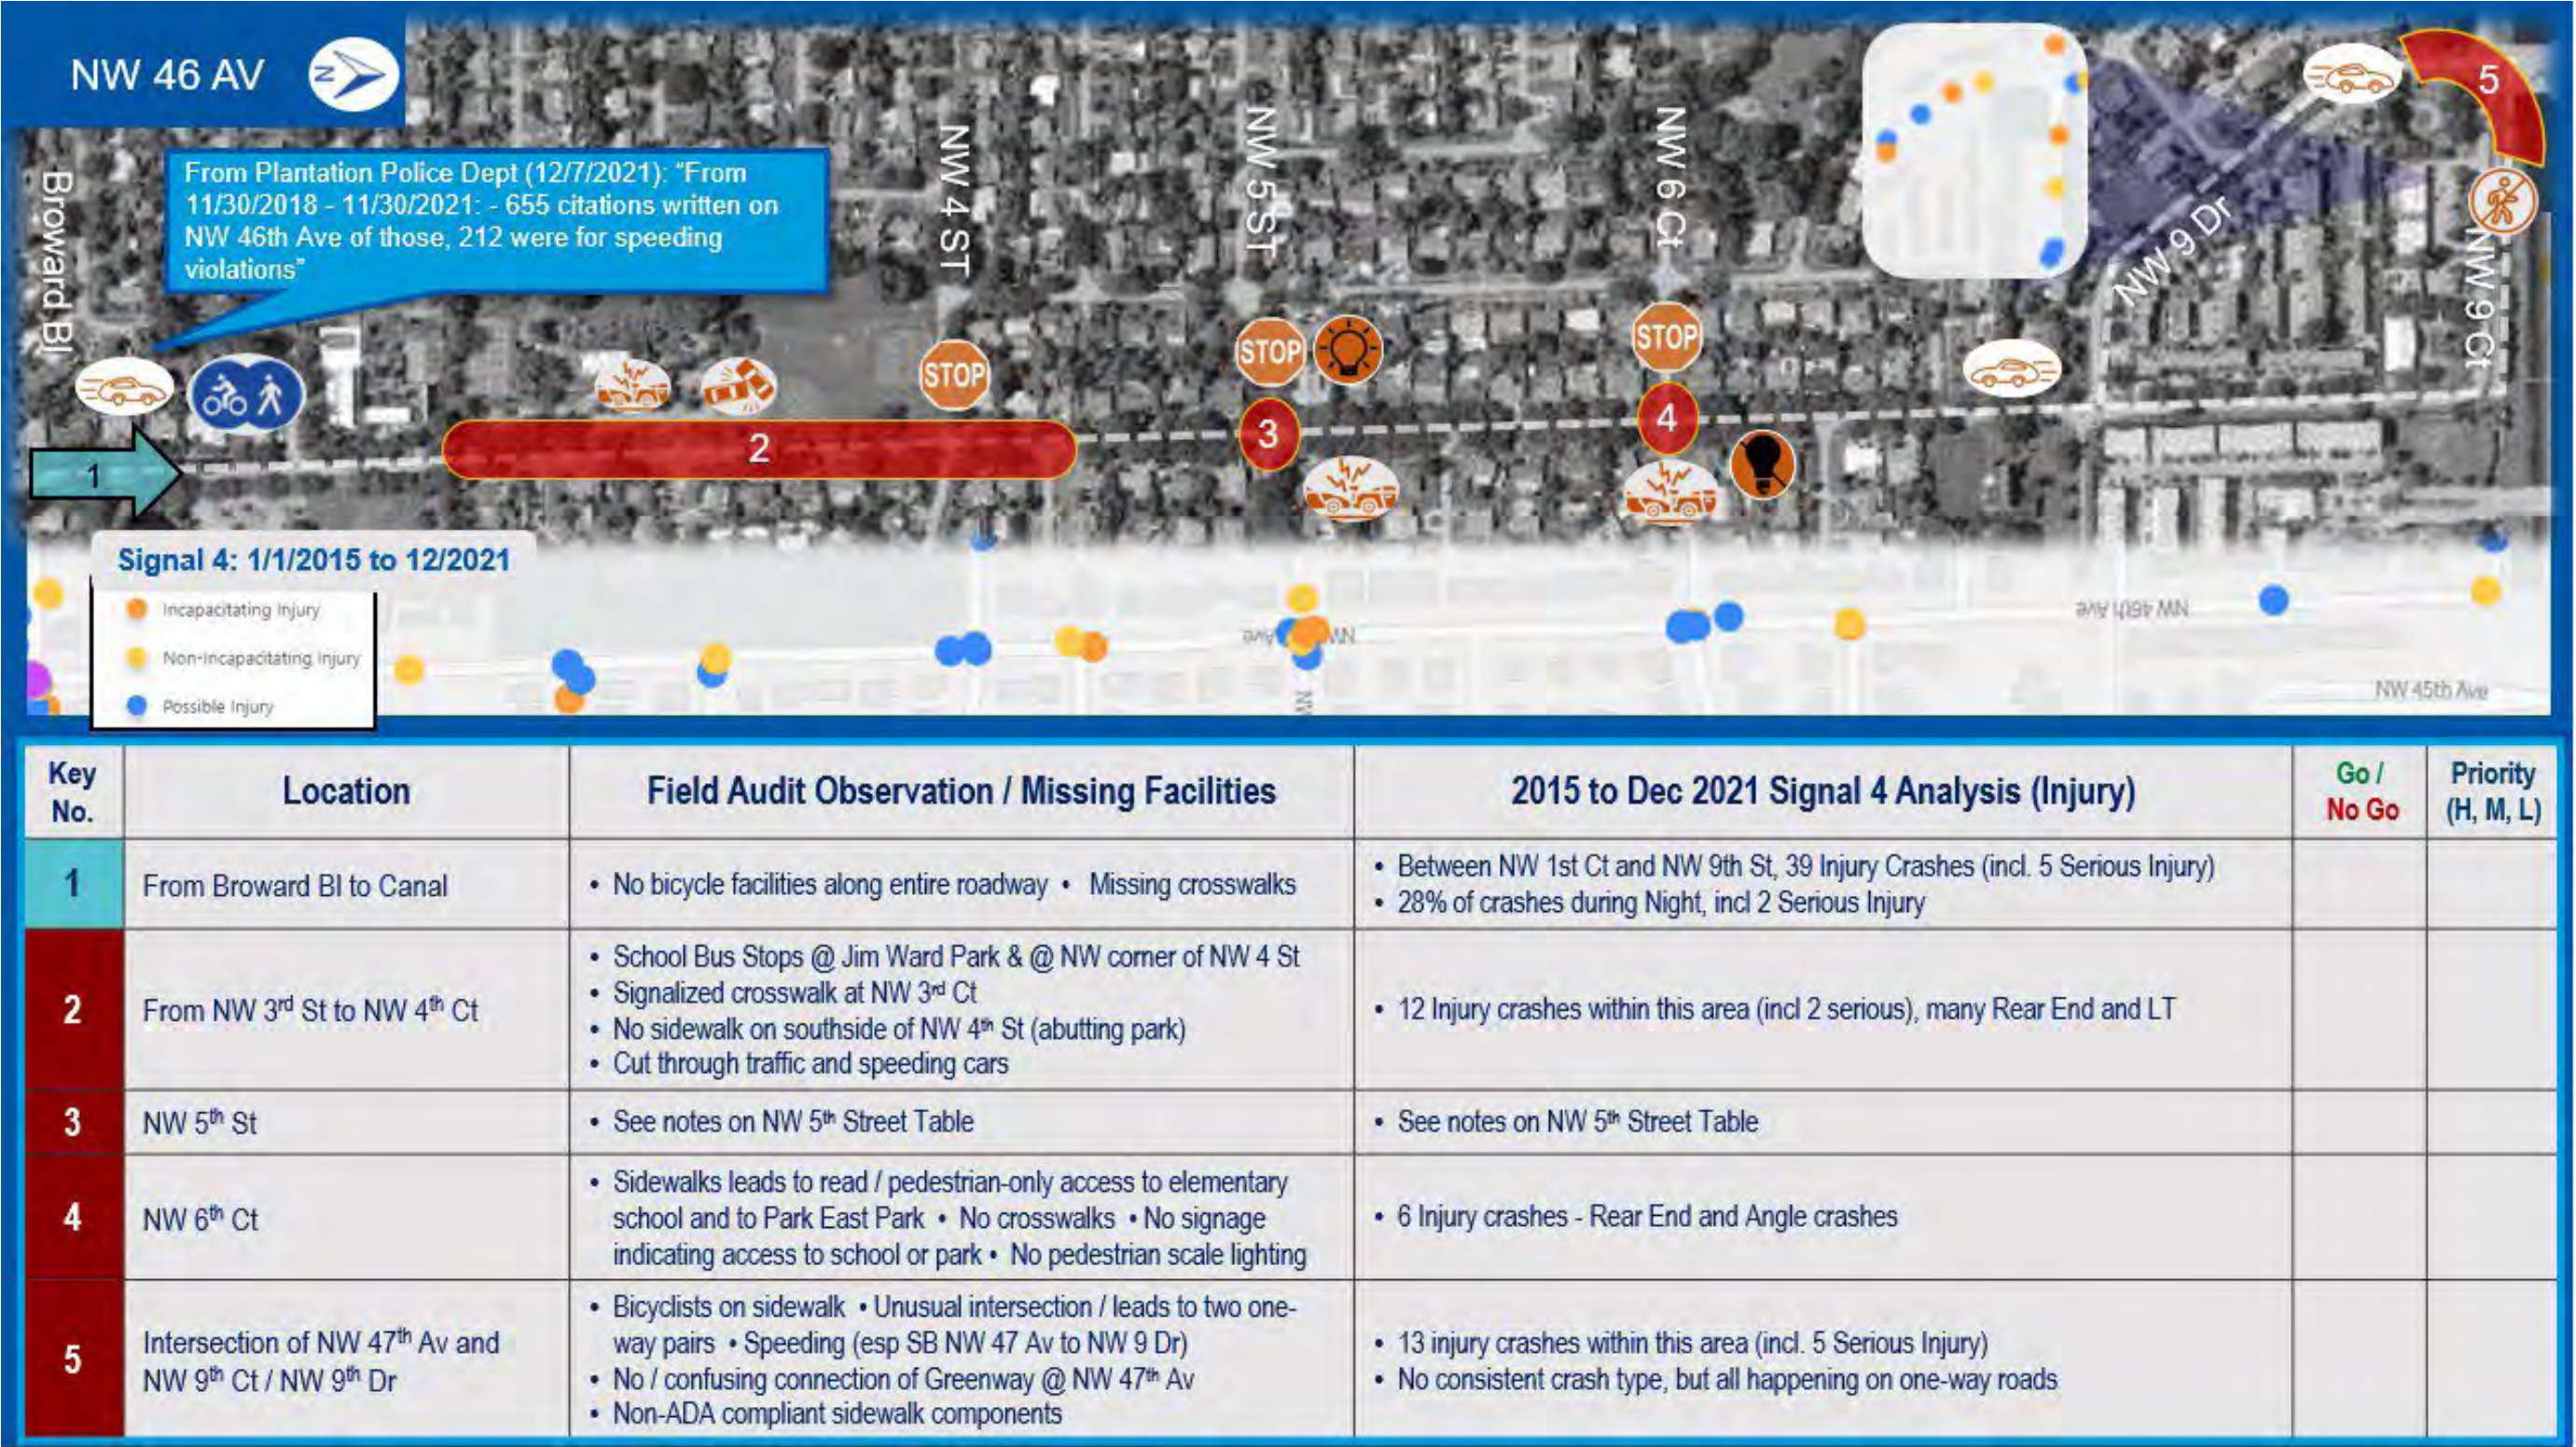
NW 46 AV

N

From Plantation Police Dept (12/7/2021): "From 11/30/2018 - 11/30/2021: - 655 citations written on NW 46th Ave of those, 212 were for speeding violations"

Broward Bl

NW 4 ST

NW 5 ST

NW 6 Ct

NW 9 Dr

NW 9 Ct

STOP

STOP

STOP

1

2

3

4

5

Signal 4: 1/1/2015 to 12/2021

Incapacitating Injury

Non-Incapacitating Injury

Possible Injury

NW 46th Ave

NW 45th Ave

| Key No. | Location | Field Audit Observation / Missing Facilities | 2015 to Dec 2021 Signal 4 Analysis (Injury) | Go / No Go | Priority (H, M, L) |
|---|---|---|---|---|---|
| 1 | From Broward Bl to Canal | • No bicycle facilities along entire roadway • Missing crosswalks | • Between NW 1st Ct and NW 9th St, 39 Injury Crashes (incl. 5 Serious Injury) • 28% of crashes during Night, incl 2 Serious Injury | | |
| 2 | From NW 3$^{rd}$ St to NW 4$^{th}$ Ct | • School Bus Stops @ Jim Ward Park & @ NW corner of NW 4 St • Signalized crosswalk at NW 3$^{rd}$ Ct • No sidewalk on southside of NW 4$^{th}$ St (abutting park) • Cut through traffic and speeding cars | • 12 Injury crashes within this area (incl 2 serious), many Rear End and LT | | |
| 3 | NW 5$^{th}$ St | • See notes on NW 5$^{th}$ Street Table | • See notes on NW 5$^{th}$ Street Table | | |
| 4 | NW 6$^{th}$ Ct | • Sidewalks leads to read / pedestrian-only access to elementary school and to Park East Park • No crosswalks • No signage indicating access to school or park • No pedestrian scale lighting | • 6 Injury crashes - Rear End and Angle crashes | | |
| 5 | Intersection of NW 47$^{th}$ Av and NW 9$^{th}$ Ct / NW 9$^{th}$ Dr | • Bicyclists on sidewalk • Unusual intersection / leads to two one-way pairs • Speeding (esp SB NW 47 Av to NW 9 Dr) • No / confusing connection of Greenway @ NW 47$^{th}$ Av • Non-ADA compliant sidewalk components | • 13 injury crashes within this area (incl. 5 Serious Injury) • No consistent crash type, but all happening on one-way roads | | |